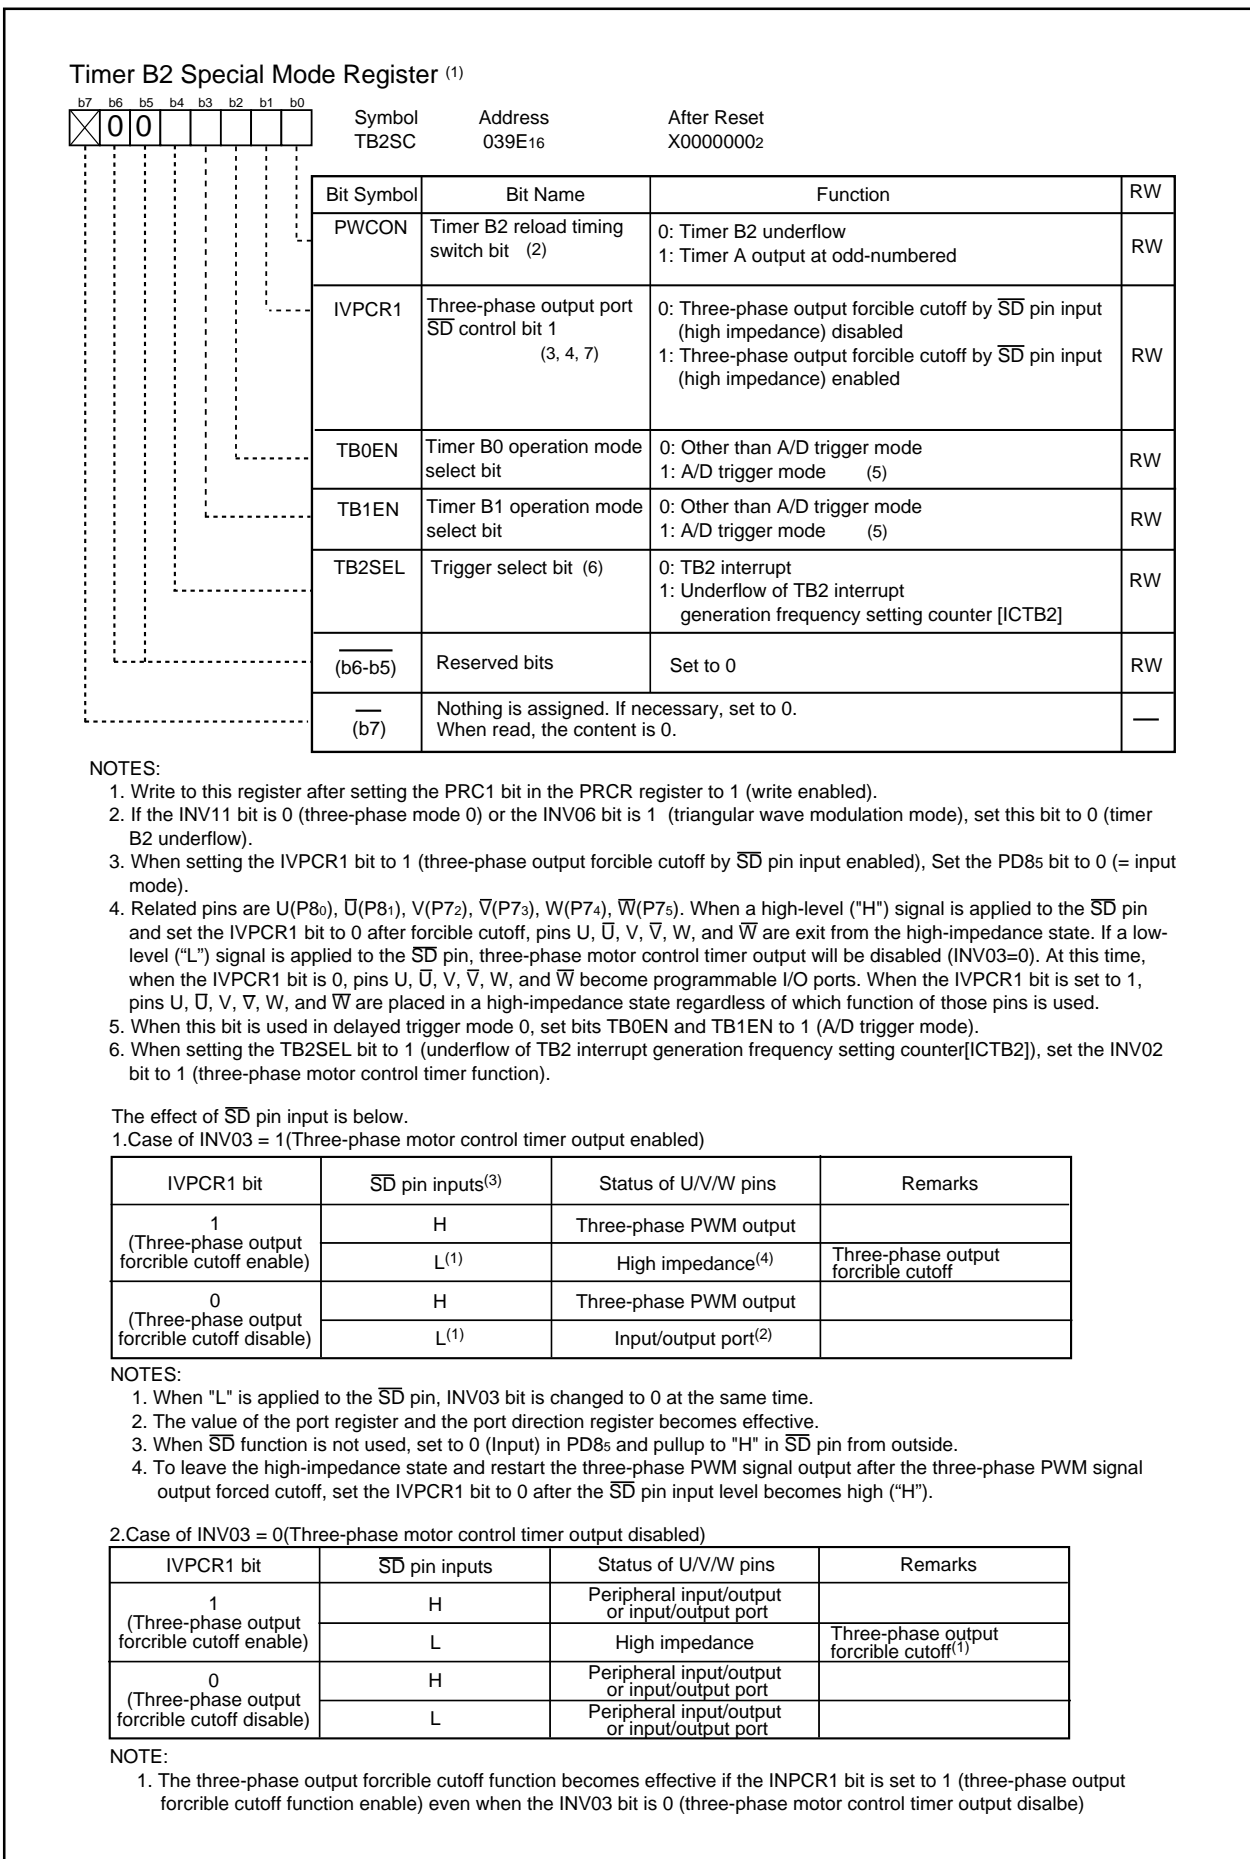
Timer B2 Special Mode Register (1)

b7 b6 b5 b4 b3 b2 b1 b0
0 0

| Symbol | Address | After Reset |
|---|---|---|
| TB2SC | 039E16 | X00000002 |

| Bit Symbol | Bit Name | Function | RW |
|---|---|---|---|
| PWCON | Timer B2 reload timing switch bit (2) | 0: Timer B2 underflow<br>1: Timer A output at odd-numbered | RW |
| IVPCR1 | Three-phase output port $\overline{SD}$ control bit 1 (3, 4, 7) | 0: Three-phase output forcible cutoff by $\overline{SD}$ pin input (high impedance) disabled<br>1: Three-phase output forcible cutoff by $\overline{SD}$ pin input (high impedance) enabled | RW |
| TB0EN | Timer B0 operation mode select bit | 0: Other than A/D trigger mode<br>1: A/D trigger mode (5) | RW |
| TB1EN | Timer B1 operation mode select bit | 0: Other than A/D trigger mode<br>1: A/D trigger mode (5) | RW |
| TB2SEL | Trigger select bit (6) | 0: TB2 interrupt<br>1: Underflow of TB2 interrupt generation frequency setting counter [ICTB2] | RW |
| (b6-b5) | Reserved bits | Set to 0 | RW |
| (b7) | Nothing is assigned. If necessary, set to 0.<br>When read, the content is 0. | | — |

NOTES:
1. Write to this register after setting the PRC1 bit in the PRCR register to 1 (write enabled).
2. If the INV11 bit is 0 (three-phase mode 0) or the INV06 bit is 1 (triangular wave modulation mode), set this bit to 0 (timer B2 underflow).
3. When setting the IVPCR1 bit to 1 (three-phase output forcible cutoff by $\overline{SD}$ pin input enabled), Set the PD8$_5$ bit to 0 (= input mode).
4. Related pins are U(P8$_0$), $\overline{U}$(P8$_1$), V(P7$_2$), $\overline{V}$(P7$_3$), W(P7$_4$), $\overline{W}$(P7$_5$). When a high-level ("H") signal is applied to the $\overline{SD}$ pin and set the IVPCR1 bit to 0 after forcible cutoff, pins U, $\overline{U}$, V, $\overline{V}$, W, and $\overline{W}$ are exit from the high-impedance state. If a low-level ("L") signal is applied to the $\overline{SD}$ pin, three-phase motor control timer output will be disabled (INV03=0). At this time, when the IVPCR1 bit is 0, pins U, $\overline{U}$, V, $\overline{V}$, W, and $\overline{W}$ become programmable I/O ports. When the IVPCR1 bit is set to 1, pins U, $\overline{U}$, V, $\overline{V}$, W, and $\overline{W}$ are placed in a high-impedance state regardless of which function of those pins is used.
5. When this bit is used in delayed trigger mode 0, set bits TB0EN and TB1EN to 1 (A/D trigger mode).
6. When setting the TB2SEL bit to 1 (underflow of TB2 interrupt generation frequency setting counter[ICTB2]), set the INV02 bit to 1 (three-phase motor control timer function).

The effect of $\overline{SD}$ pin input is below.
1.Case of INV03 = 1(Three-phase motor control timer output enabled)

| IVPCR1 bit | $\overline{SD}$ pin inputs$^{(3)}$ | Status of U/V/W pins | Remarks |
|---|---|---|---|
| 1 (Three-phase output forcible cutoff enable) | H | Three-phase PWM output | |
| | L$^{(1)}$ | High impedance$^{(4)}$ | Three-phase output forcible cutoff |
| 0 (Three-phase output forcible cutoff disable) | H | Three-phase PWM output | |
| | L$^{(1)}$ | Input/output port$^{(2)}$ | |

NOTES:
1. When "L" is applied to the $\overline{SD}$ pin, INV03 bit is changed to 0 at the same time.
2. The value of the port register and the port direction register becomes effective.
3. When $\overline{SD}$ function is not used, set to 0 (Input) in PD8$_5$ and pullup to "H" in $\overline{SD}$ pin from outside.
4. To leave the high-impedance state and restart the three-phase PWM signal output after the three-phase PWM signal output forced cutoff, set the IVPCR1 bit to 0 after the $\overline{SD}$ pin input level becomes high ("H").

2.Case of INV03 = 0(Three-phase motor control timer output disabled)

| IVPCR1 bit | $\overline{SD}$ pin inputs | Status of U/V/W pins | Remarks |
|---|---|---|---|
| 1 (Three-phase output forcible cutoff enable) | H | Peripheral input/output or input/output port | |
| | L | High impedance | Three-phase output forcible cutoff$^{(1)}$ |
| 0 (Three-phase output forcible cutoff disable) | H | Peripheral input/output or input/output port | |
| | L | Peripheral input/output or input/output port | |

NOTE:
1. The three-phase output forcible cutoff function becomes effective if the INPCR1 bit is set to 1 (three-phase output forcible cutoff function enable) even when the INV03 bit is 0 (three-phase motor control timer output disalbe)